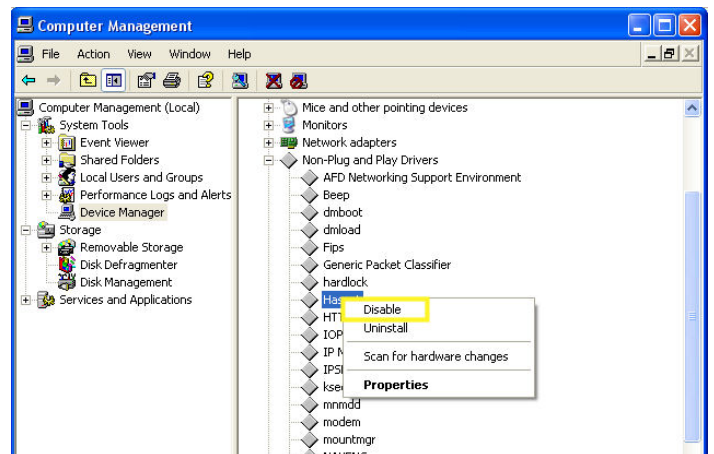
Computer Management

File Action View Window Help

Computer Management (Local)
System Tools
Event Viewer
Shared Folders
Local Users and Groups
Performance Logs and Alerts
Device Manager
Storage
Removable Storage
Disk Defragmenter
Disk Management
Services and Applications

Mice and other pointing devices
Monitors
Network adapters
Non-Plug and Play Drivers
AFD Networking Support Environment
Beep
dmboot
dmload
Fips
Generic Packet Classifier
hardlock
Has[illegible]
HT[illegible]
IOP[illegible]
IP N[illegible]
IPS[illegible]
ksec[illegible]
mnmdd
modem
mountmgr

Disable
Uninstall
Scan for hardware changes
Properties